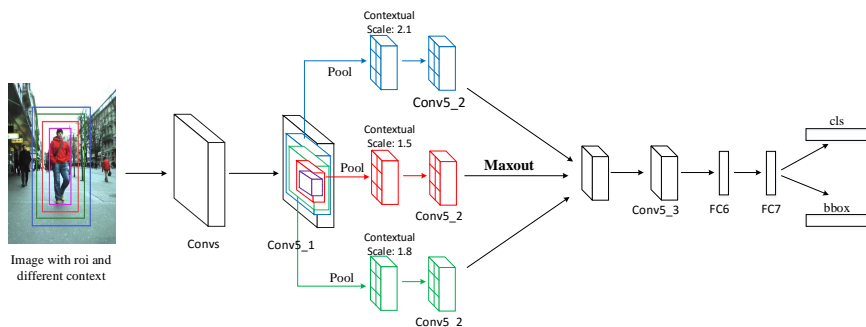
Contextual Scale: 2.1

Pool

Conv5_2

Contextual Scale: 1.5

Pool

Maxout

Conv5_2

Contextual Scale: 1.8

Pool

Conv5_2

Image with roi and different context

Convs

Conv5_1

Conv5_3

FC6

FC7

cls

bbox